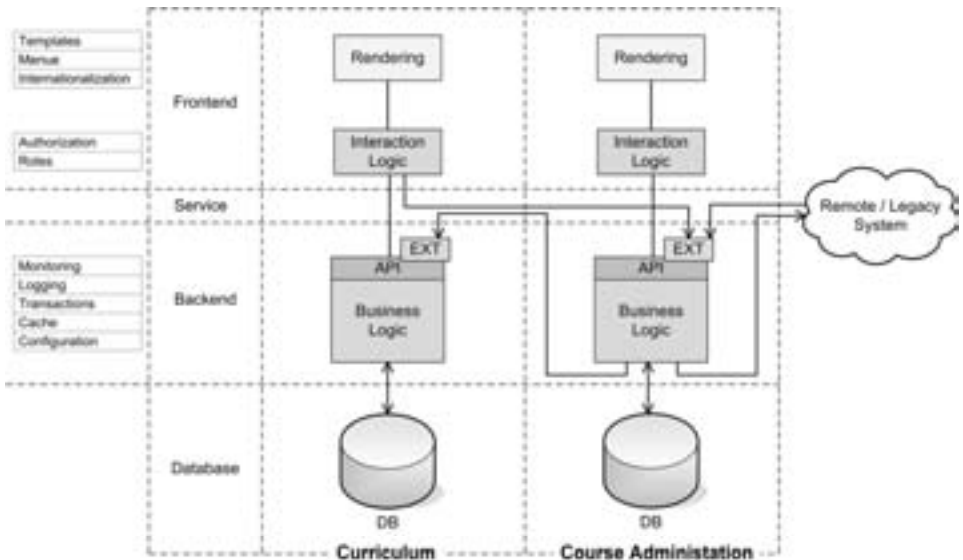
Templates
Menus
Internationalization

Frontend

Authorization
Roles

Service

Monitoring
Logging
Transactions
Cache
Configuration

Backend

Database

Rendering

Interaction Logic

EXT

API

Business Logic

DB

Curriculum

Rendering

Interaction Logic

EXT

API

Business Logic

DB

Course Administation

Remote / Legacy System